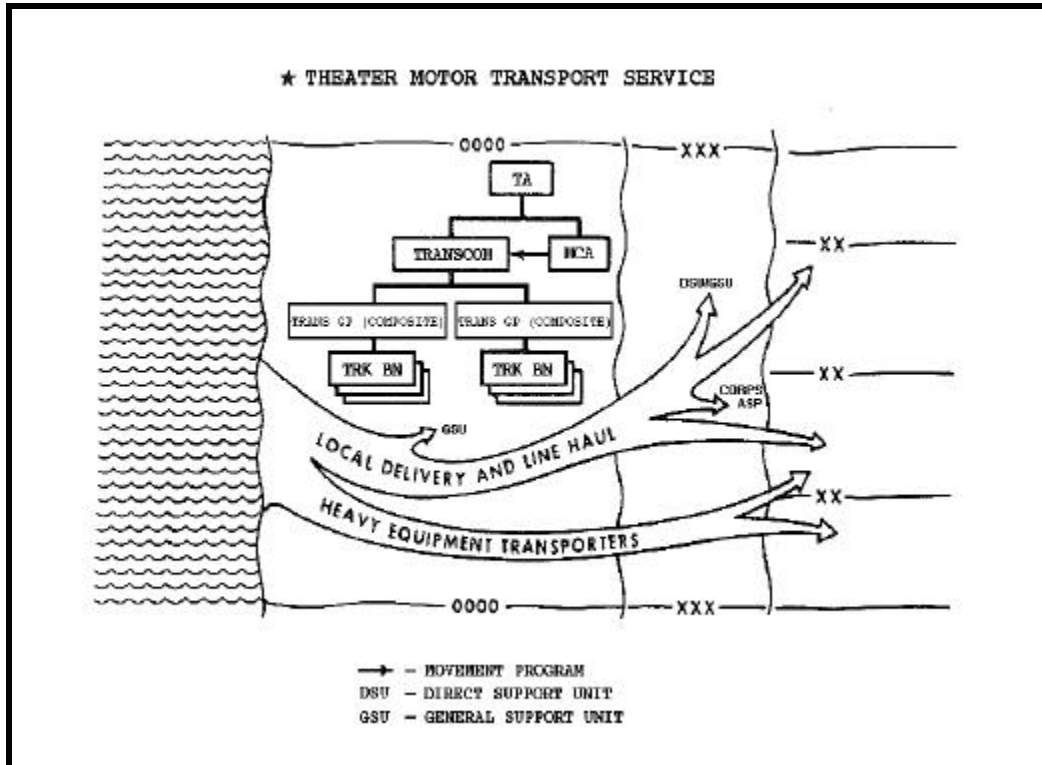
★ THEATER MOTOR TRANSPORT SERVICE

0000

XXX

TA

TRANSCOM

MCA

XX

DSU/GSU

TRANS GP (COMPOSITE)

TRANS GP (COMPOSITE)

TRK BN

TRK BN

XX

CORPS ASP

GSU

LOCAL DELIVERY AND LINE HAUL

XX

HEAVY EQUIPMENT TRANSPORTERS

0000

XXX

→ – MOVEMENT PROGRAM
DSU – DIRECT SUPPORT UNIT
GSU – GENERAL SUPPORT UNIT